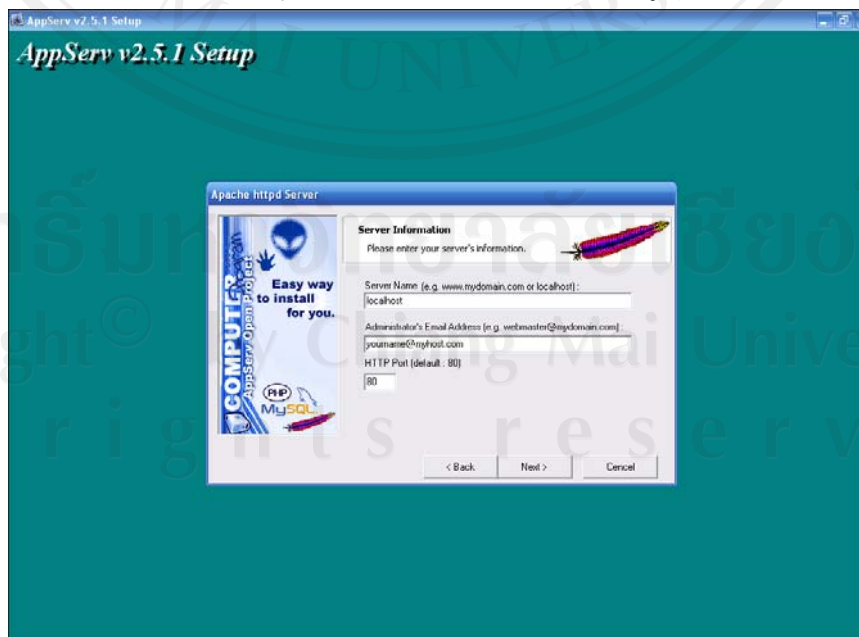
AppServ v2.5.1 Setup

AppServ v2.5.1 Setup

Apache httpd Server

Server Information
Please enter your server's information.

COMPUTER
AppServ Open Project

Easy way to install for you.

PHP
MySQL

Server Name (e.g. www.mydomain.com or localhost) :
localhost

Administrator's Email Address (e.g. webmaster@mydomain.com) :
yourname@myhost.com

HTTP Port (default : 80)
80

< Back
Next >
Cancel

ลิขสิทธิ์มหาวิทยาลัยเชียงใหม่
Copyright© by Chiang Mai University
All rights reserved